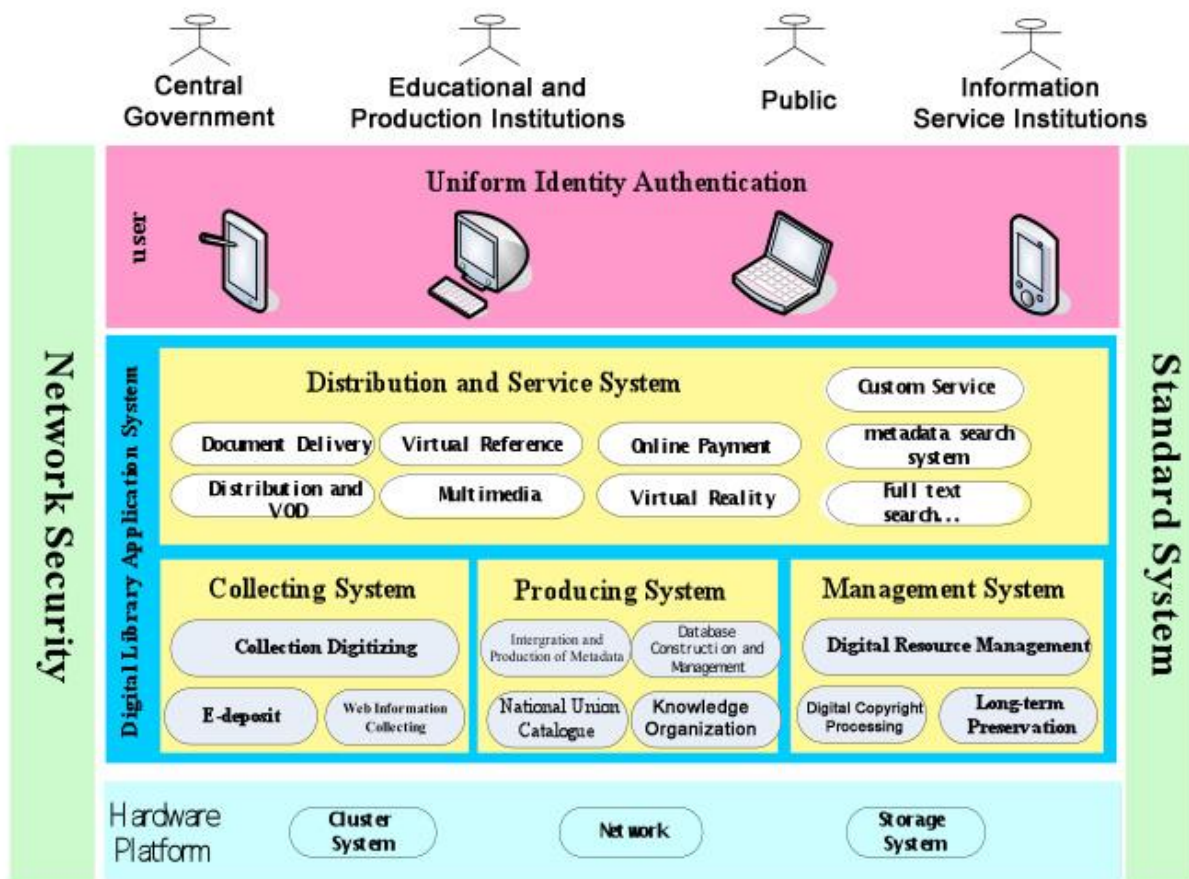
Central Government

Educational and Production Institutions

Public

Information Service Institutions

Network Security

Standard System

Uniform Identity Authentication

user

Digital Library Application System

Distribution and Service System

Custom Service

Document Delivery

Virtual Reference

Online Payment

metadata search system

Distribution and VOD

Multimedia

Virtual Reality

Full text search...

Collecting System

Collection Digitizing

E-deposit

Web Information Collecting

Producing System

Intergration and Production of Metadata

Database Construction and Management

National Union Catalogue

Knowledge Organization

Management System

Digital Resource Management

Digital Copyright Processing

Long-term Preservation

Hardware Platform

Cluster System

Network

Storage System